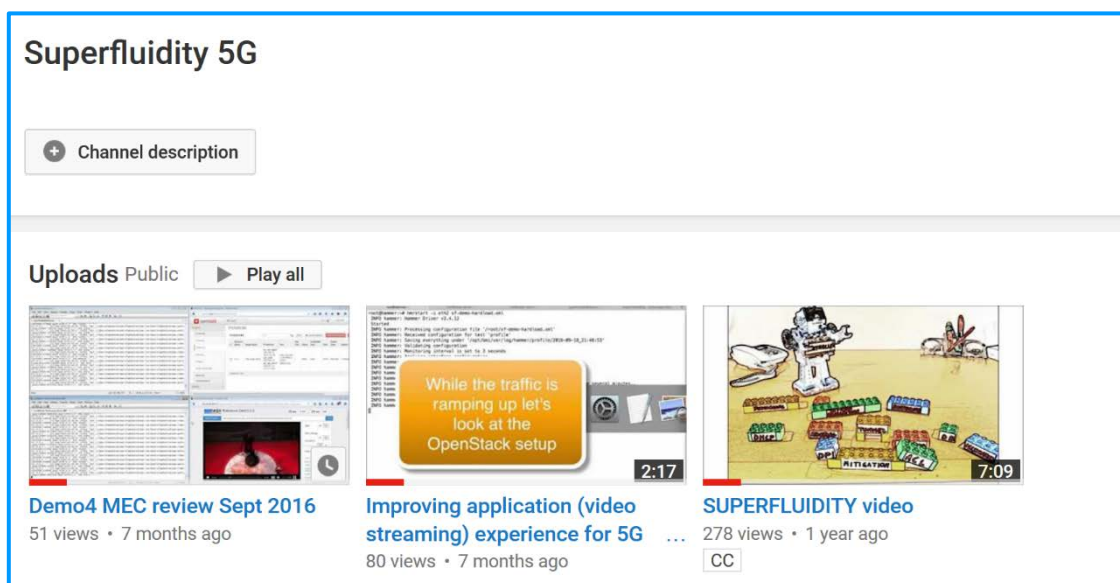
Superfluidity 5G

Channel description

Uploads Public Play all

While the traffic is ramping up let's look at the OpenStack setup

2:17

MITIGATION

7:09

Demo4 MEC review Sept 2016
51 views • 7 months ago

Improving application (video streaming) experience for 5G …
80 views • 7 months ago

SUPERFLUIDITY video
278 views • 1 year ago
CC